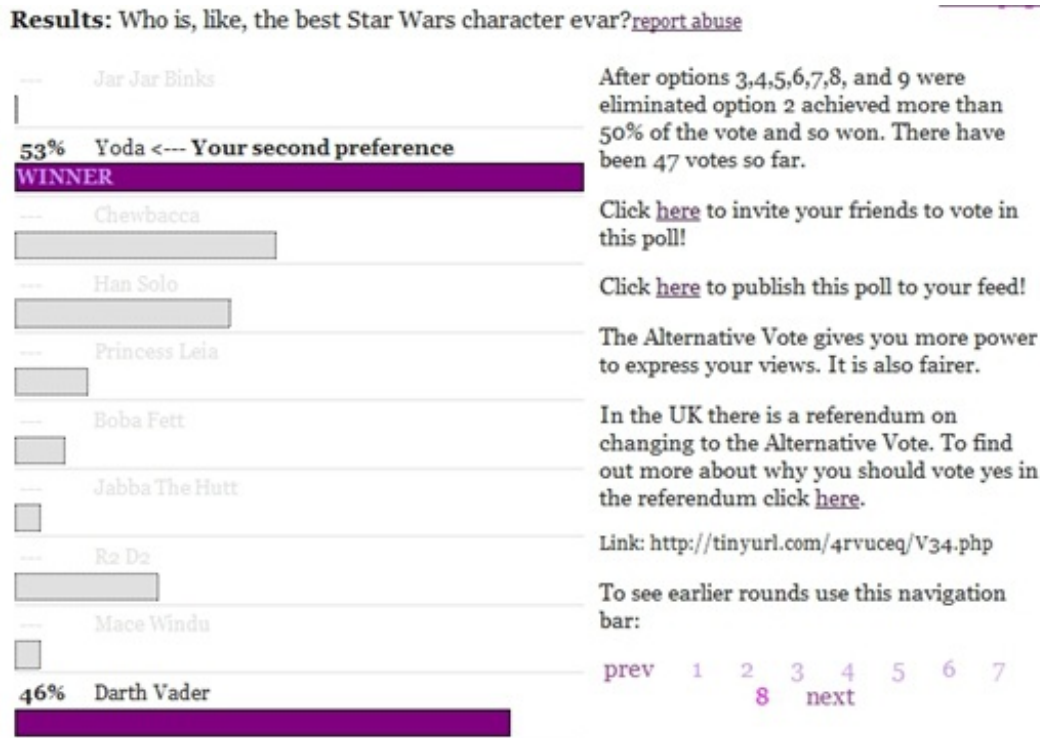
**Results:** Who is, like, the best Star Wars character evar? report abuse

--- Jar Jar Binks

53% Yoda <--- **Your second preference**

WINNER

--- Chewbacca

--- Han Solo

--- Princess Leia

--- Boba Fett

--- Jabba The Hutt

--- R2 D2

--- Mace Windu

46% Darth Vader

After options 3,4,5,6,7,8, and 9 were eliminated option 2 achieved more than 50% of the vote and so won. There have been 47 votes so far.

Click here to invite your friends to vote in this poll!

Click here to publish this poll to your feed!

The Alternative Vote gives you more power to express your views. It is also fairer.

In the UK there is a referendum on changing to the Alternative Vote. To find out more about why you should vote yes in the referendum click here.

Link: http://tinyurl.com/4rvuceq/V34.php

To see earlier rounds use this navigation bar:

prev 1 2 3 4 5 6 7 8 next